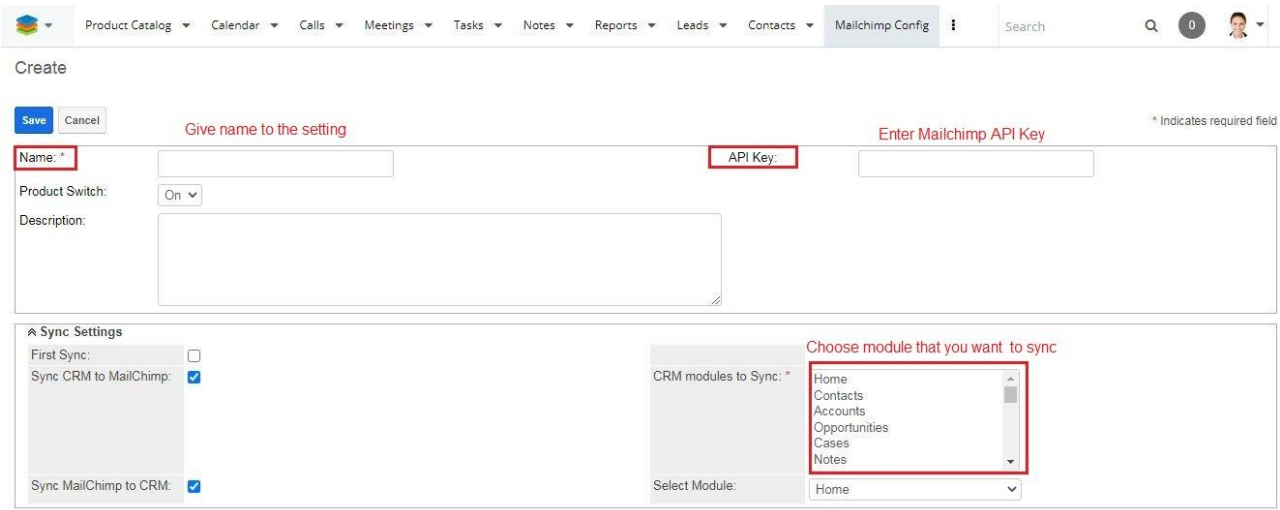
Product Catalog ▾ Calendar ▾ Calls ▾ Meetings ▾ Tasks ▾ Notes ▾ Reports ▾ Leads ▾ Contacts ▾ Mailchimp Config ⋮ Search 0

Create

Save Cancel

Give name to the setting

Enter Mailchimp API Key

* Indicates required field

Name: *

API Key:

Product Switch: On

Description:

Sync Settings

First Sync:

Sync CRM to MailChimp:

Choose module that you want to sync

CRM modules to Sync: *

Home
Contacts
Accounts
Opportunities
Cases
Notes

Sync MailChimp to CRM:

Select Module: Home